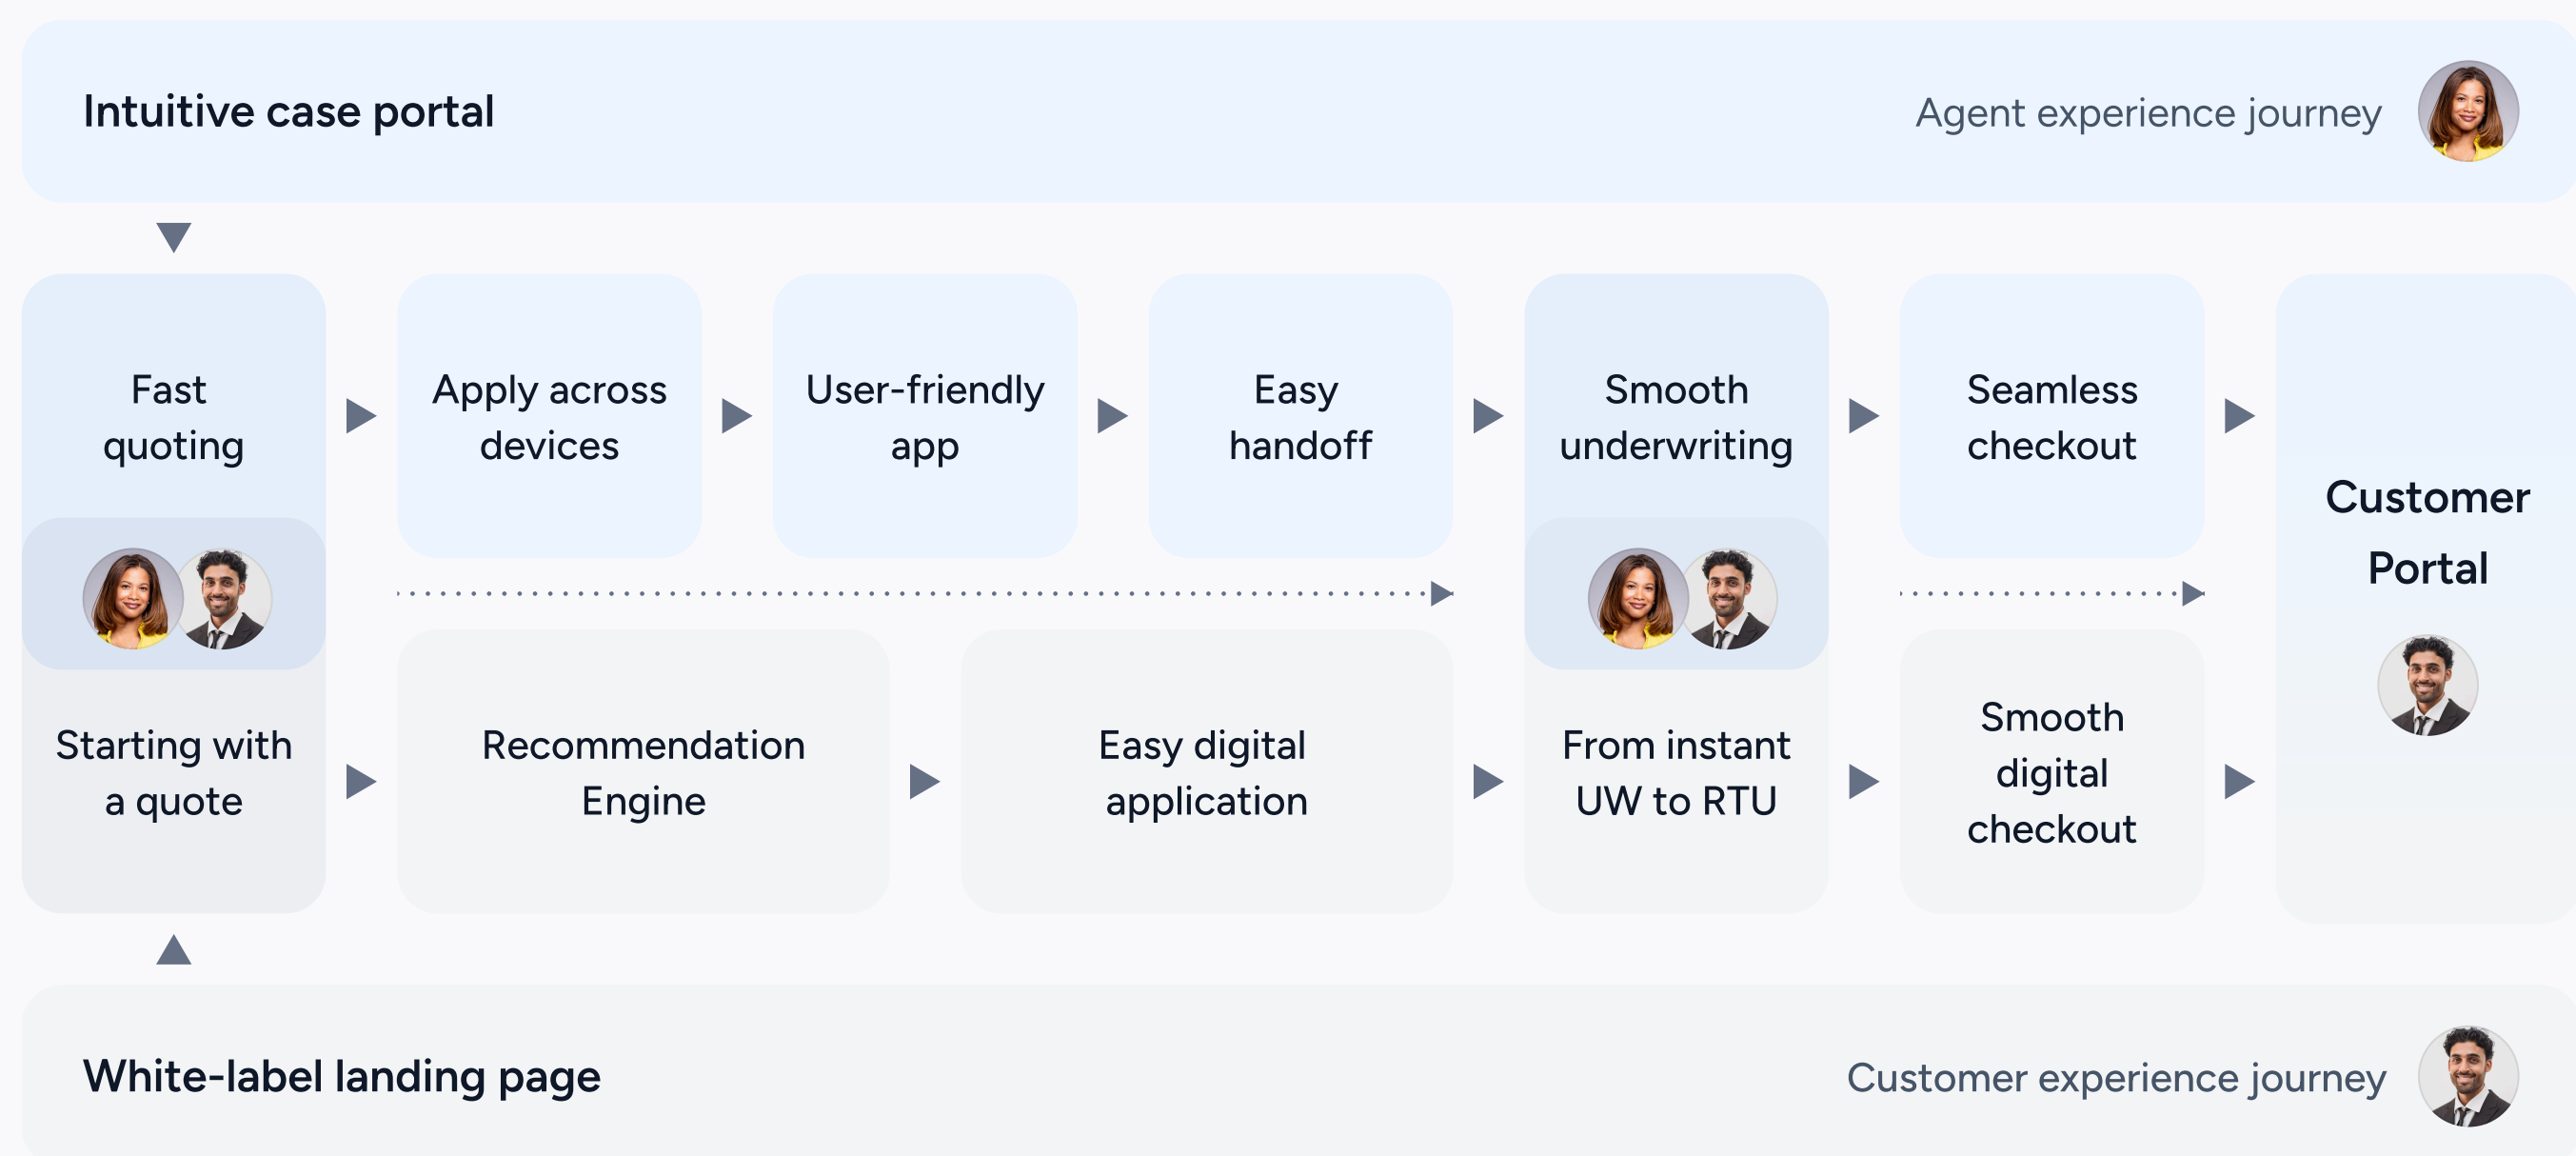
Intuitive case portal

Agent experience journey

Fast quoting

Apply across devices

User-friendly app

Easy handoff

Smooth underwriting

Seamless checkout

Customer Portal

Starting with a quote

Recommendation Engine

Easy digital application

From instant UW to RTU

Smooth digital checkout

White-label landing page

Customer experience journey